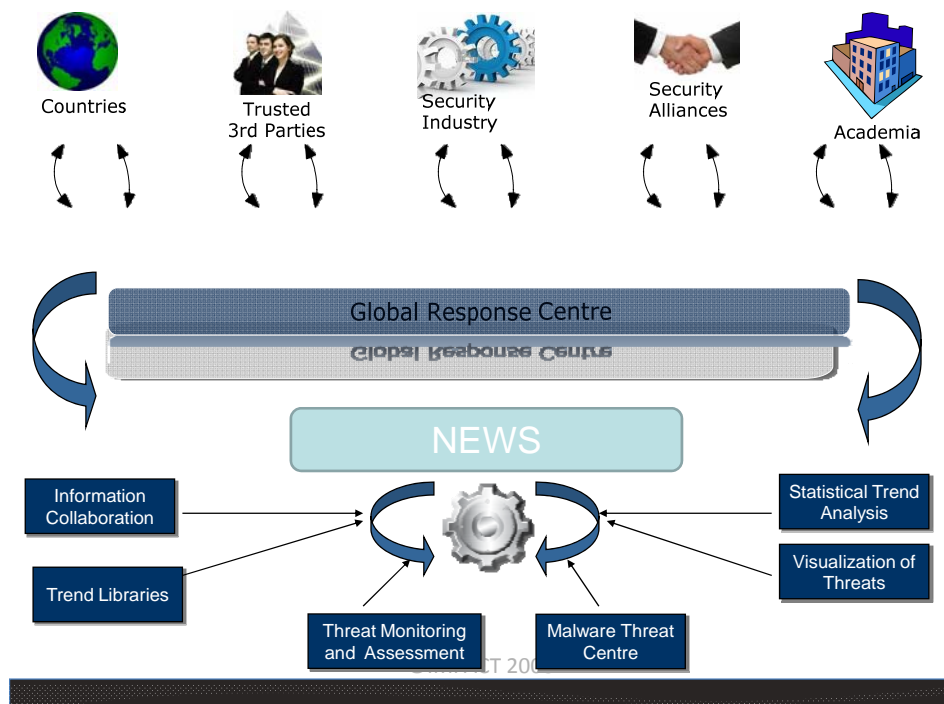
Countries

Trusted 3rd Parties

Security Industry

Security Alliances

Academia

Global Response Centre

Global Response Centre

NEWS

Information Collaboration

Trend Libraries

Statistical Trend Analysis

Visualization of Threats

Threat Monitoring and Assessment

Malware Threat Centre

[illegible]CT 200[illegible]